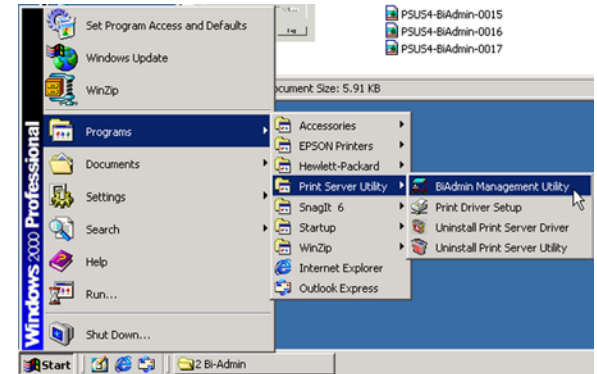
PSUS4-BiAdmin-0015
PSUS4-BiAdmin-0016
PSUS4-BiAdmin-0017

Set Program Access and Defaults
Windows Update
WinZip
Programs
Documents
Settings
Search
Help
Run...
Shut Down...

Windows 2000 Professional

ocument Size: 5.91 KB

Accessories
EPSON Printers
Hewlett-Packard
Print Server Utility
SnagIt 6
Startup
WinZip
Internet Explorer
Outlook Express

BiAdmin Management Utility
Print Driver Setup
Uninstall Print Server Driver
Uninstall Print Server Utility

Start
2 Bi-Admin